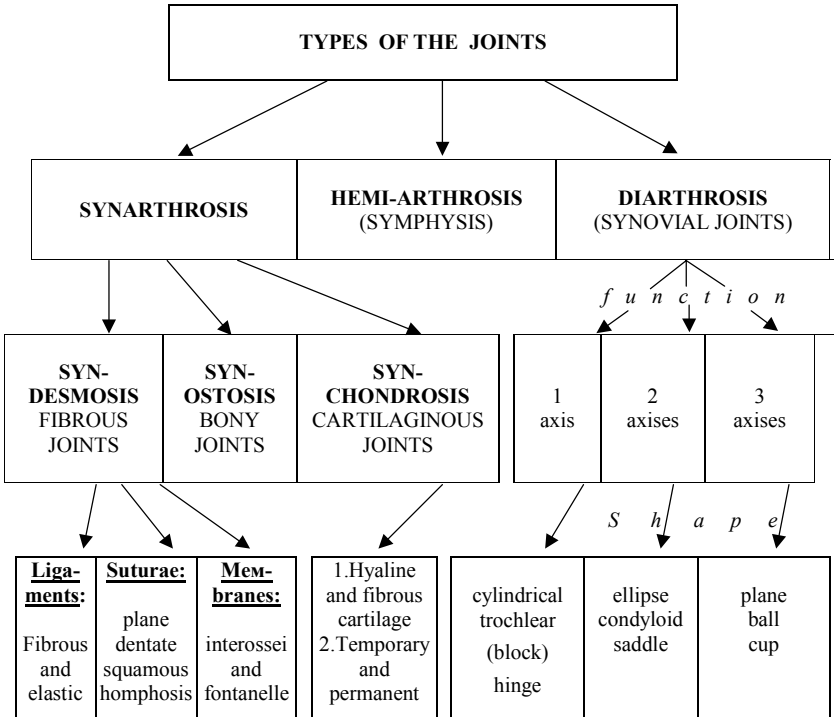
TYPES OF THE JOINTS

SYNARTHROSIS

HEMI-ARTHROSIS (SYMPHYSIS)

DIARTHROSIS (SYNOVIAL JOINTS)

f u n c t i o n

SYN-DESMOSIS FIBROUS JOINTS

SYN-OSTOSIS BONY JOINTS

SYN-CHONDROSIS CARTILAGINOUS JOINTS

1 axis

2 axises

3 axises

S h a p e

Ligaments: Fibrous and elastic

Suturae: plane dentate squamous homphosis

Мемbranes: interossei and fontanelle

1.Hyaline and fibrous cartilage
2.Temporary and permanent

cylindrical trochlear (block) hinge

ellipse condyloid saddle

plane ball cup